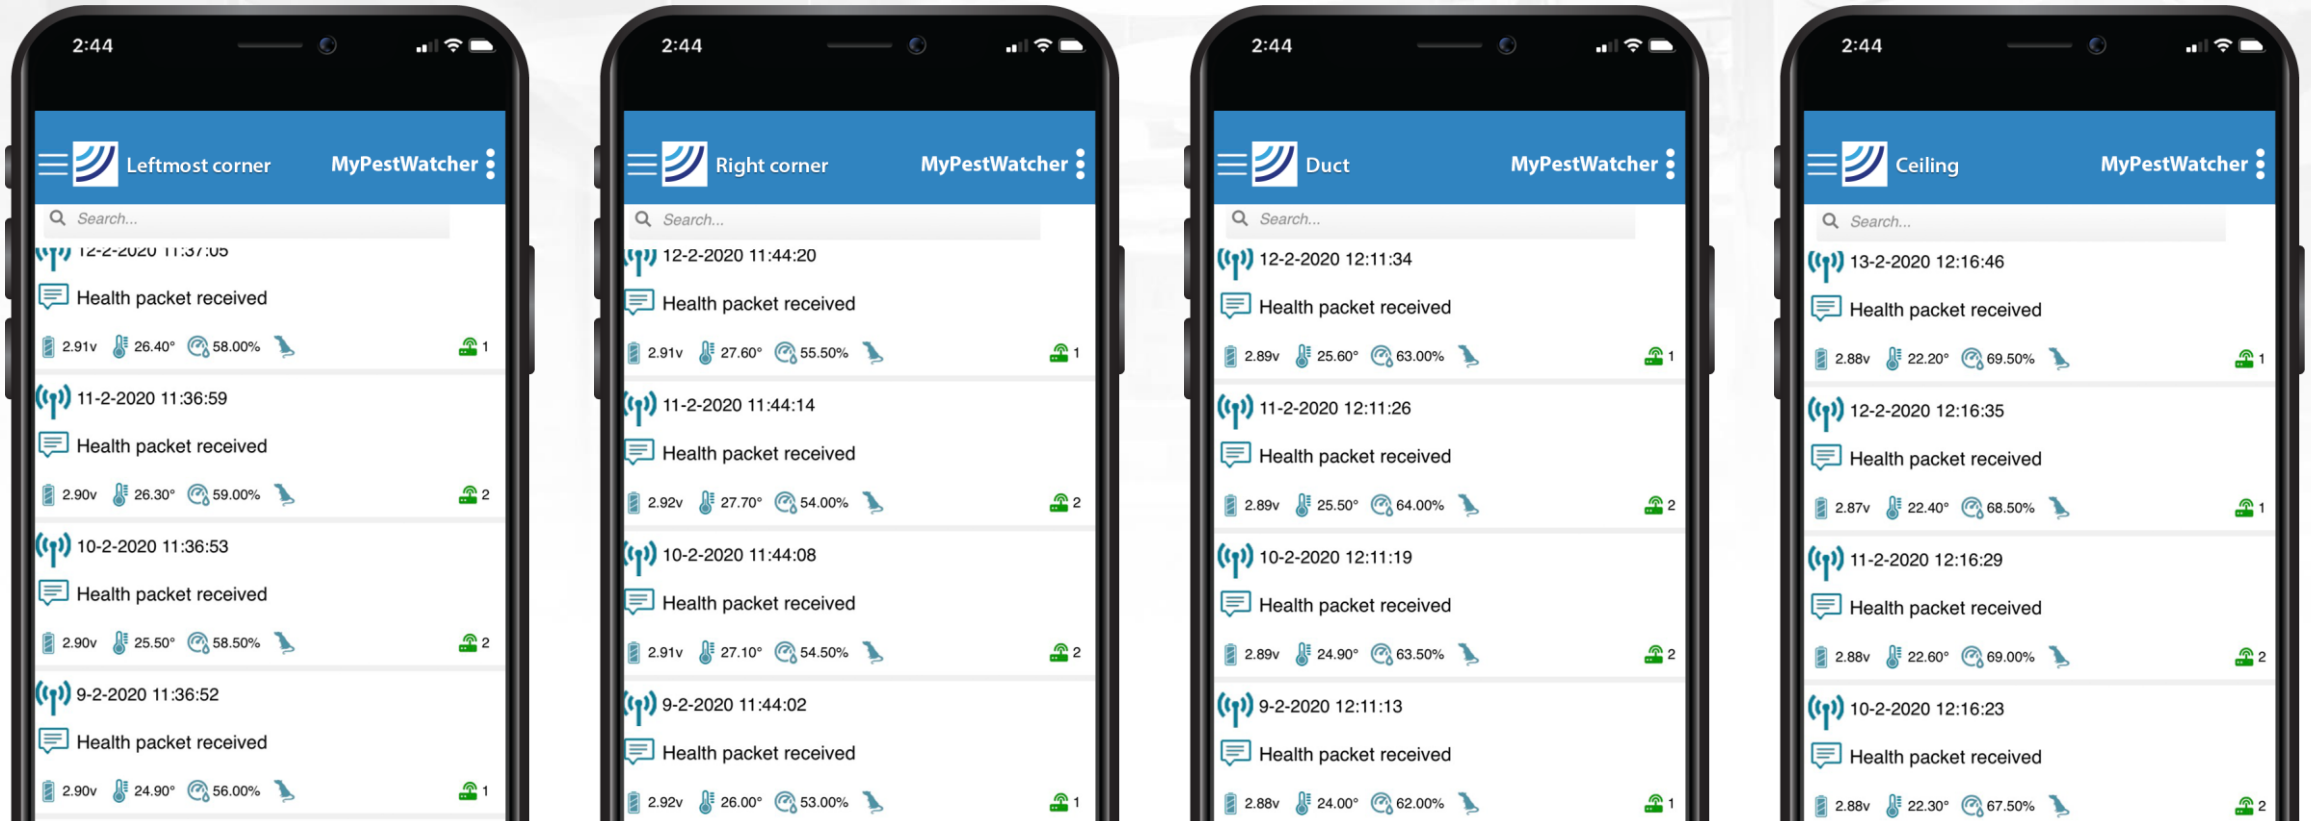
2:44

Leftmost corner MyPestWatcher

Search...

12-2-2020 11:37:05

Health packet received

2.91v 26.40° 58.00% 1

11-2-2020 11:36:59

Health packet received

2.90v 26.30° 59.00% 2

10-2-2020 11:36:53

Health packet received

2.90v 25.50° 58.50% 2

9-2-2020 11:36:52

Health packet received

2.90v 24.90° 56.00% 1

2:44

Right corner MyPestWatcher

Search...

12-2-2020 11:44:20

Health packet received

2.91v 27.60° 55.50% 1

11-2-2020 11:44:14

Health packet received

2.92v 27.70° 54.00% 2

10-2-2020 11:44:08

Health packet received

2.91v 27.10° 54.50% 2

9-2-2020 11:44:02

Health packet received

2.92v 26.00° 53.00% 1

2:44

Duct MyPestWatcher

Search...

12-2-2020 12:11:34

Health packet received

2.89v 25.60° 63.00% 1

11-2-2020 12:11:26

Health packet received

2.89v 25.50° 64.00% 2

10-2-2020 12:11:19

Health packet received

2.89v 24.90° 63.50% 2

9-2-2020 12:11:13

Health packet received

2.88v 24.00° 62.00% 1

2:44

Ceiling MyPestWatcher

Search...

13-2-2020 12:16:46

Health packet received

2.88v 22.20° 69.50% 1

12-2-2020 12:16:35

Health packet received

2.87v 22.40° 68.50% 1

11-2-2020 12:16:29

Health packet received

2.88v 22.60° 69.00% 2

10-2-2020 12:16:23

Health packet received

2.88v 22.30° 67.50% 2